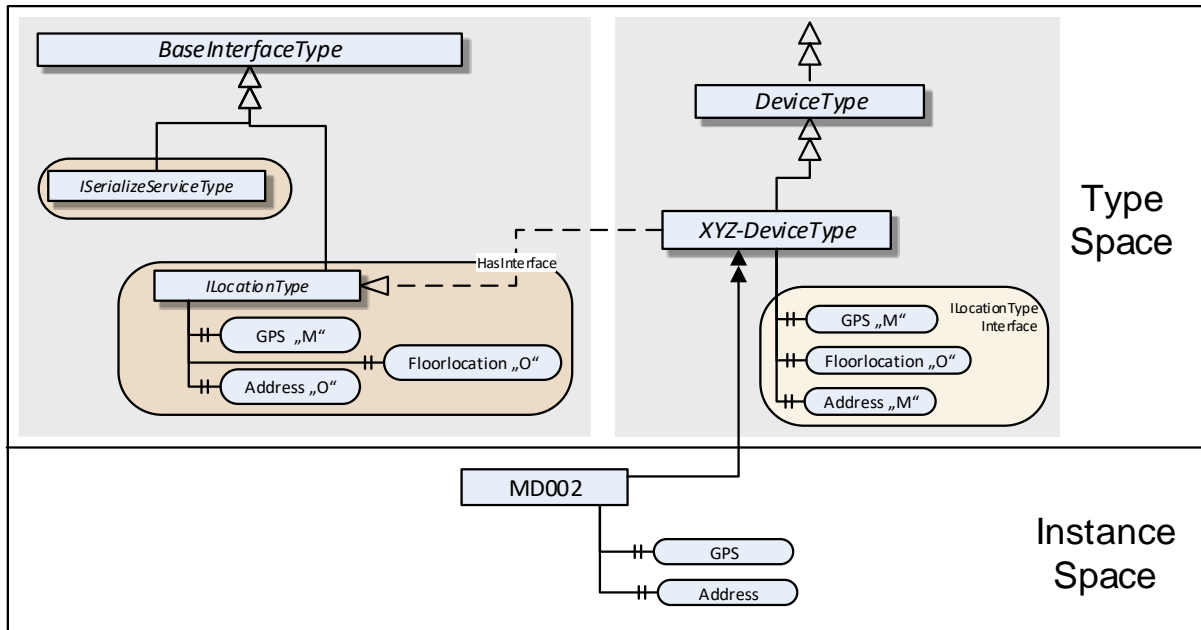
BaseInterfaceType

ISerializeServiceType

HasInterface

ILocationType

GPS „M“

Floorlocation „O“

Address „O“

DeviceType

XYZ-DeviceType

ILocationType Interface

GPS „M“

Floorlocation „O“

Address „M“

Type Space

MD002

GPS

Address

Instance Space